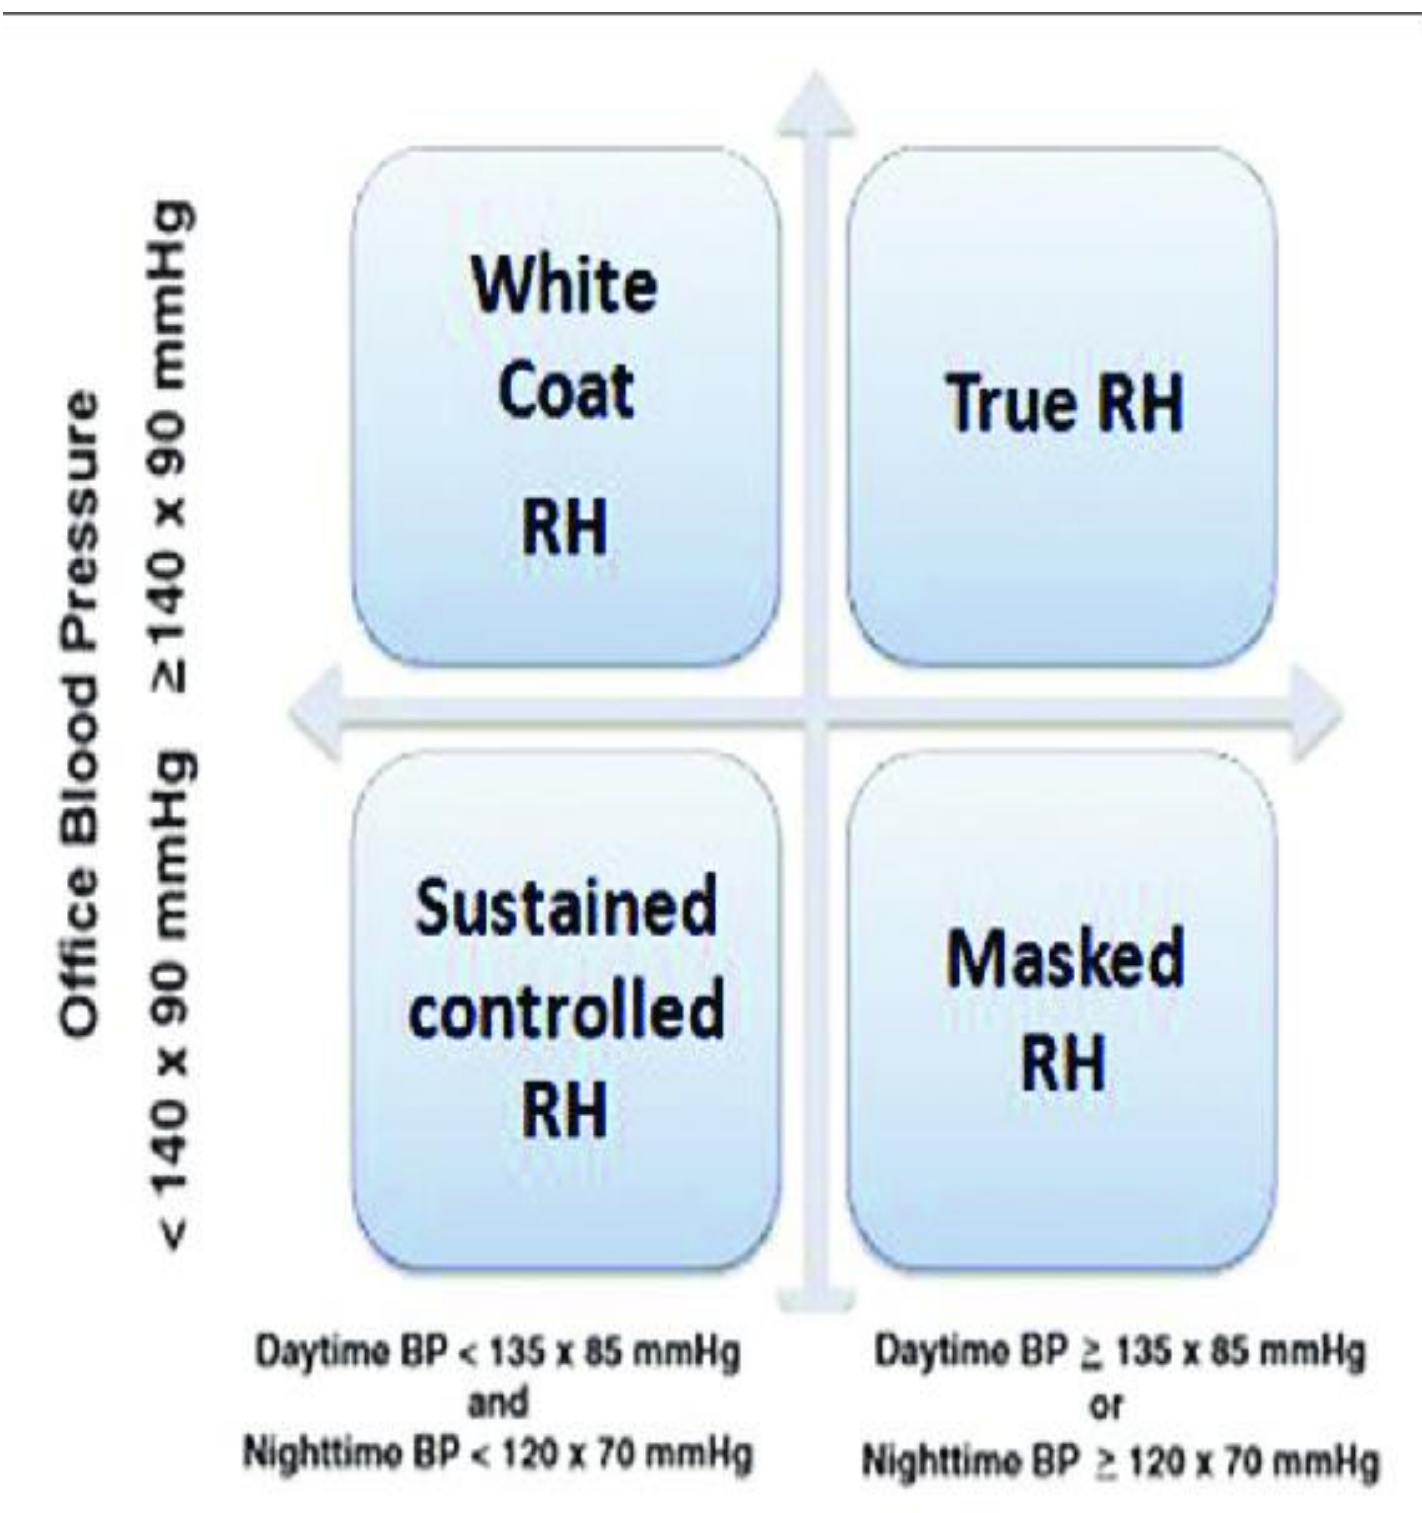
Office Blood Pressure

< 140 x 90 mmHg ≥140 x 90 mmHg

White Coat RH

True RH

Sustained controlled RH

Masked RH

Daytime BP < 135 x 85 mmHg and Nighttime BP < 120 x 70 mmHg

Daytime BP ≥ 135 x 85 mmHg or Nighttime BP ≥ 120 x 70 mmHg